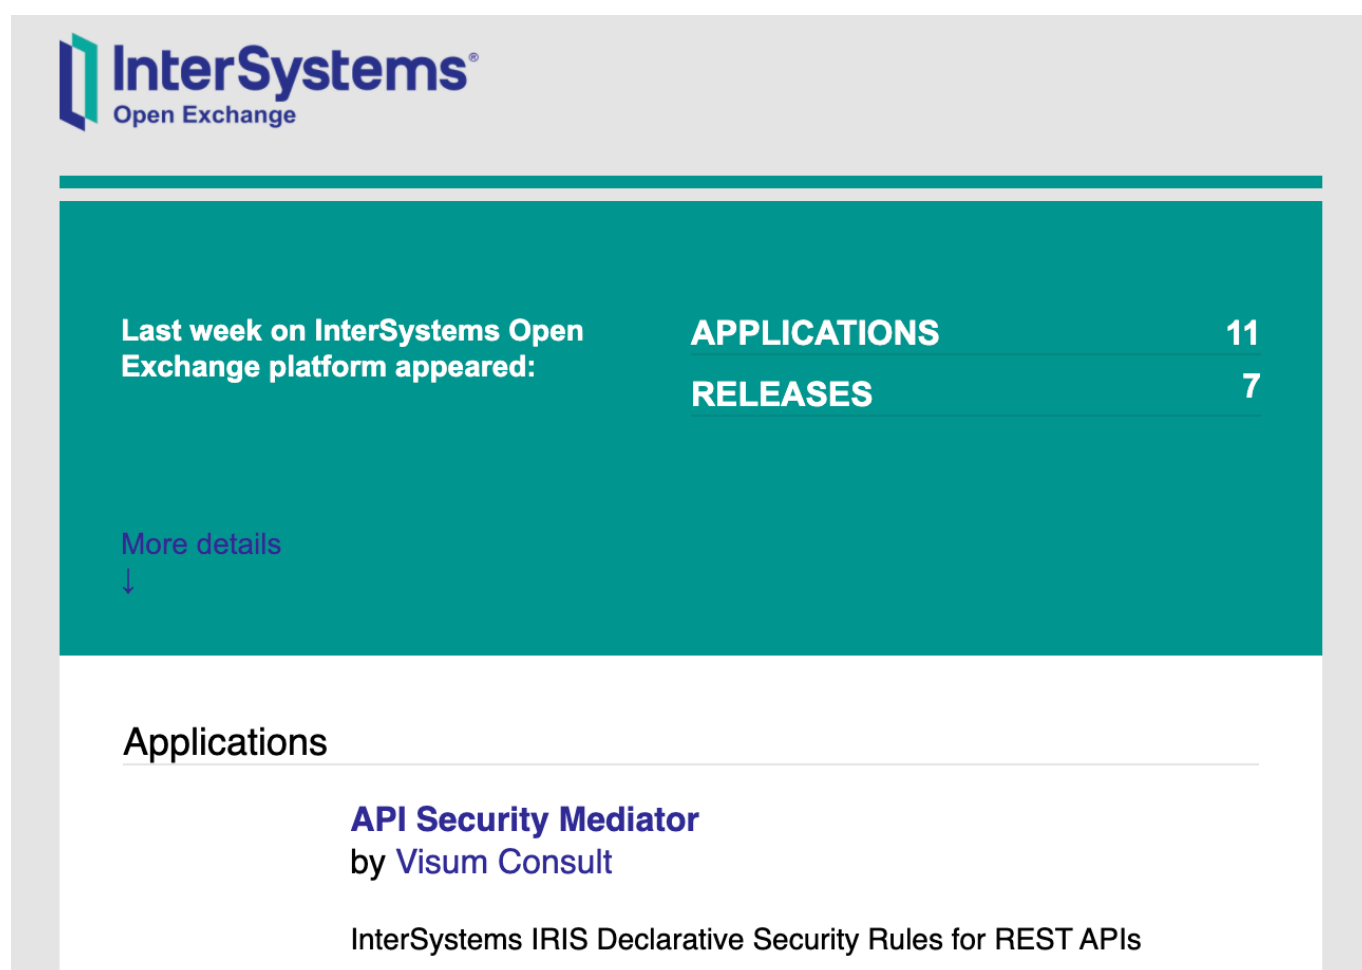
InterSystems®
Open Exchange

Last week on InterSystems Open Exchange platform appeared:

| APPLICATIONS | 11 |
|---|---|
| RELEASES | 7 |

More details
↓

Applications

API Security Mediator
by Visum Consult

InterSystems IRIS Declarative Security Rules for REST APIs